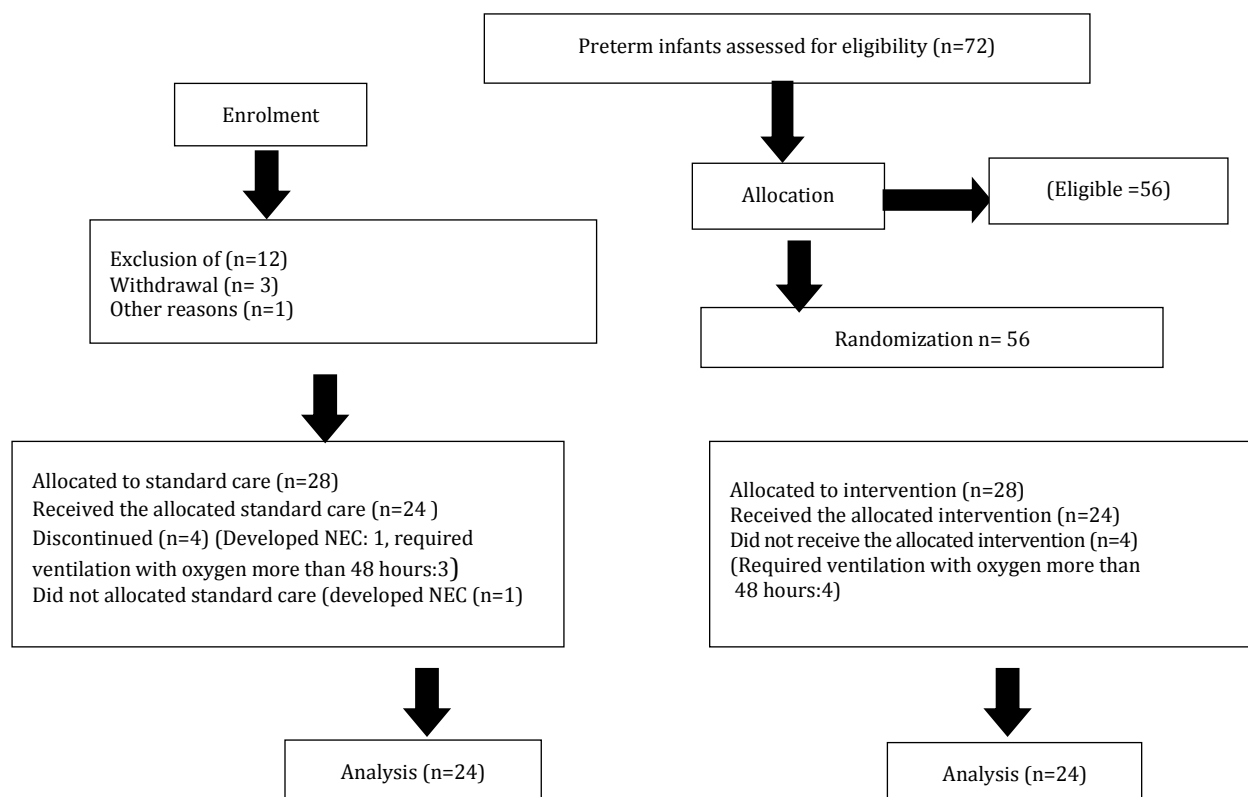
Preterm infants assessed for eligibility (n=72)

Enrolment

Allocation

(Eligible =56)

Exclusion of (n=12)
Withdrawal (n= 3)
Other reasons (n=1)

Randomization n= 56

Allocated to standard care (n=28)
Received the allocated standard care (n=24 )
Discontinued (n=4) (Developed NEC: 1, required ventilation with oxygen more than 48 hours:3)
Did not allocated standard care (developed NEC (n=1)

Allocated to intervention (n=28)
Received the allocated intervention (n=24)
Did not receive the allocated intervention (n=4)
(Required ventilation with oxygen more than 48 hours:4)

Analysis (n=24)

Analysis (n=24)